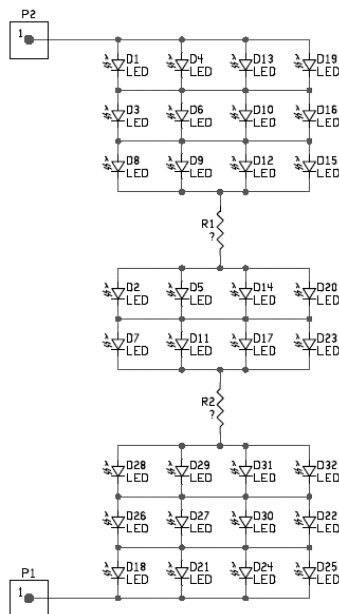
P2
1
D1 LED
D4 LED
D13 LED
D19 LED
D3 LED
D6 LED
D10 LED
D16 LED
D8 LED
D9 LED
D12 LED
D15 LED
R1 ?
D2 LED
D5 LED
D14 LED
D20 LED
D7 LED
D11 LED
D17 LED
D23 LED
R2 ?
D28 LED
D29 LED
D31 LED
D32 LED
D26 LED
D27 LED
D30 LED
D22 LED
D18 LED
D21 LED
D24 LED
D25 LED
P1
1